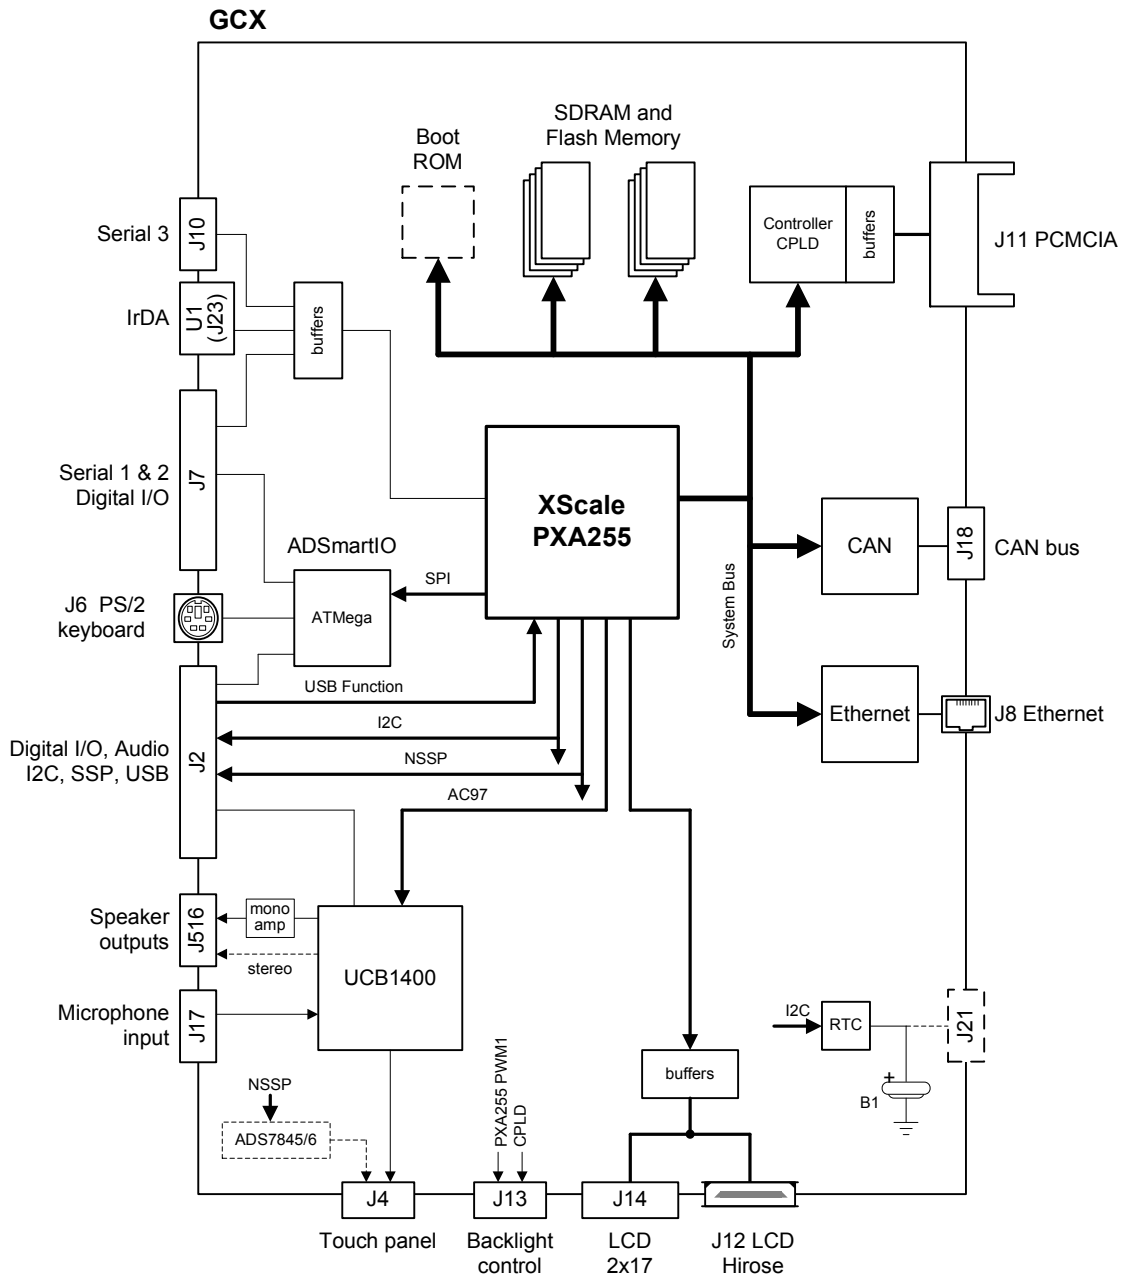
GCX

Boot ROM

SDRAM and Flash Memory

Controller CPLD

buffers

J11 PCMCIA

Serial 3

J10

IrDA

U1 (J23)

buffers

Serial 1 & 2 Digital I/O

J7

XScale PXA255

System Bus

CAN

J18

CAN bus

ADSmartIO

SPI

ATMega

J6 PS/2 keyboard

USB Function

Ethernet

J8 Ethernet

Digital I/O, Audio I2C, SSP, USB

J2

I2C

NSSP

AC97

Speaker outputs

J516

mono amp

stereo

UCB1400

Microphone input

J17

I2C

RTC

J21

B1

buffers

NSSP

ADS7845/6

PXA255 PWM1

CPLD

J4

J13

J14

Touch panel

Backlight control

LCD 2x17

J12 LCD Hirose